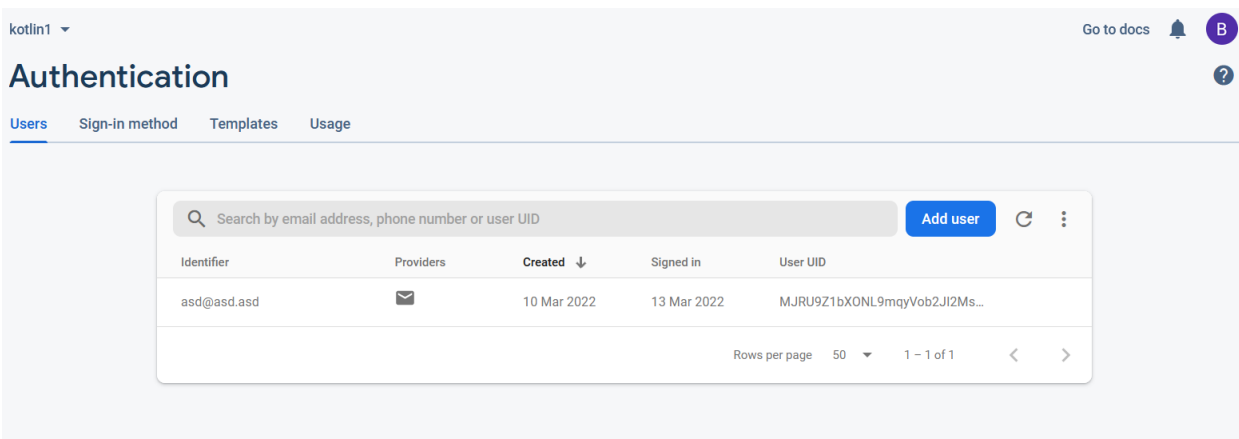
kotlin1

Go to docs B

Authentication

Users Sign-in method Templates Usage

Search by email address, phone number or user UID

Add user

| Identifier | Providers | Created | Signed in | User UID |
|---|---|---|---|---|
| asd@asd.asd | | 10 Mar 2022 | 13 Mar 2022 | MJRU9Z1bXONL9mqyVob2JI2Ms... |

Rows per page 50 1 – 1 of 1